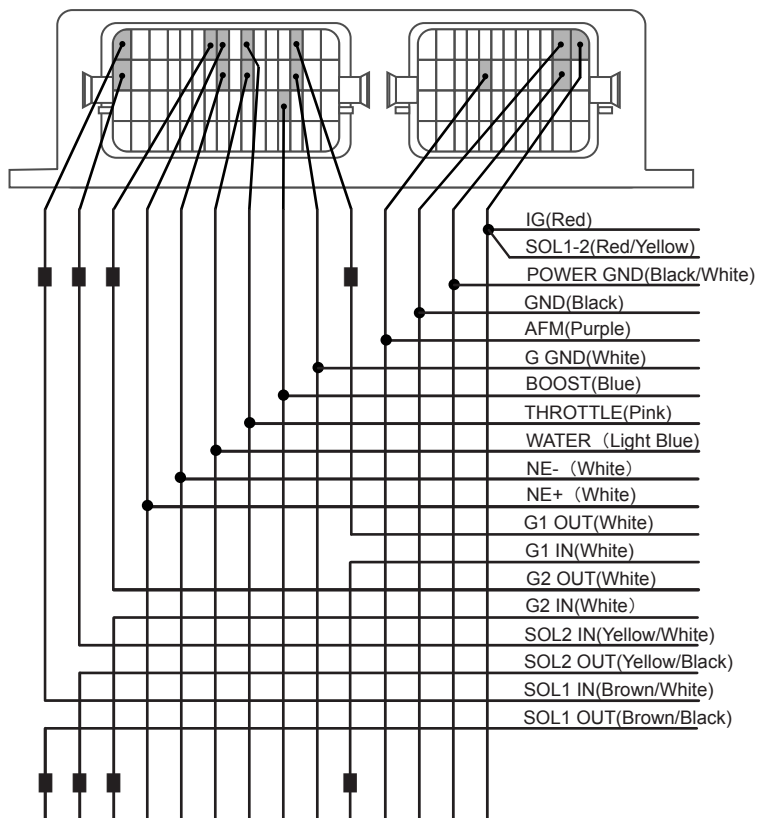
IG(Red)
SOL1-2(Red/Yellow)
POWER GND(Black/White)
GND(Black)
AFM(Purple)
G GND(White)
BOOST(Blue)
THROTTLE(Pink)
WATER（Light Blue)
NE-（White)
NE+（White)
G1 OUT(White)
G1 IN(White)
G2 OUT(White)
G2 IN(White)
SOL2 IN(Yellow/White)
SOL2 OUT(Yellow/Black)
SOL1 IN(Brown/White)
SOL1 OUT(Brown/Black)